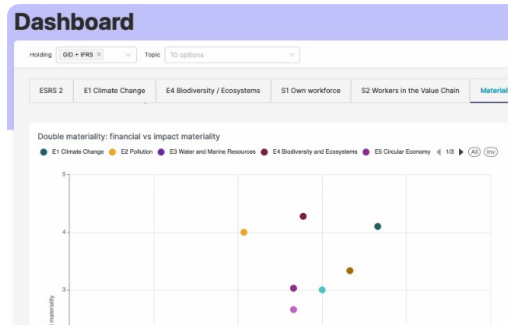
Dashboard

Holding GID + IFRS × Topic 10 options

ESRS 2 E1 Climate Change E4 Biodiversity / Ecosystems S1 Own workforce S2 Workers in the Value Chain Materiali

Double materiality: financial vs impact materiality

E1 Climate Change E2 Pollution E3 Water and Marine Resources E4 Biodiversity and Ecosystems E5 Circular Economy 1/3 All Inv

5

4

3

materiality